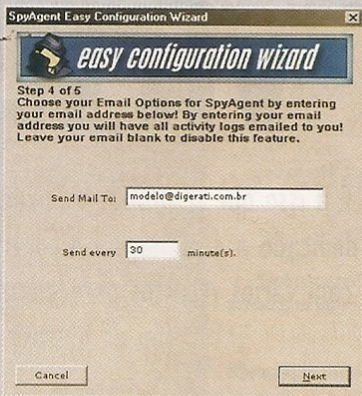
SpyAgent Easy Configuration Wizard

easy configuration wizard

Step 4 of 5
Choose your Email Options for SpyAgent by entering your email address below! By entering your email address you will have all activity logs emailed to you! Leave your email blank to disable this feature.

Send Mail To: modelo@digerati.com.br

Send every 30 minute(s).

Cancel

Next